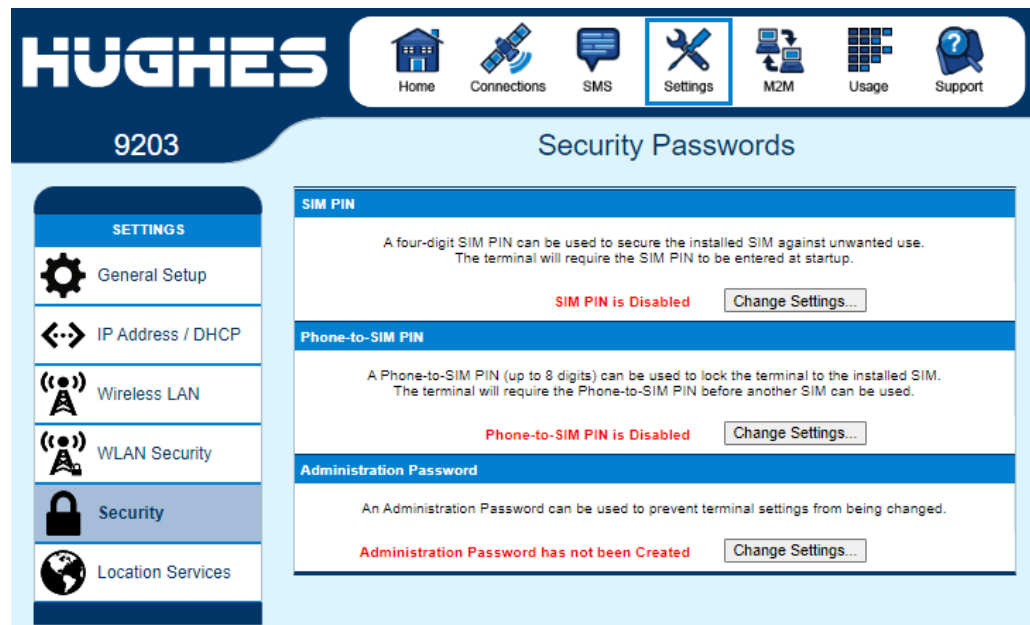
HUGHES

Home Connections SMS Settings M2M Usage Support

9203

Security Passwords

SETTINGS

General Setup

IP Address / DHCP

Wireless LAN

WLAN Security

Security

Location Services

SIM PIN

A four-digit SIM PIN can be used to secure the installed SIM against unwanted use. The terminal will require the SIM PIN to be entered at startup.

SIM PIN is Disabled Change Settings...

Phone-to-SIM PIN

A Phone-to-SIM PIN (up to 8 digits) can be used to lock the terminal to the installed SIM. The terminal will require the Phone-to-SIM PIN before another SIM can be used.

Phone-to-SIM PIN is Disabled Change Settings...

Administration Password

An Administration Password can be used to prevent terminal settings from being changed.

Administration Password has not been Created Change Settings...